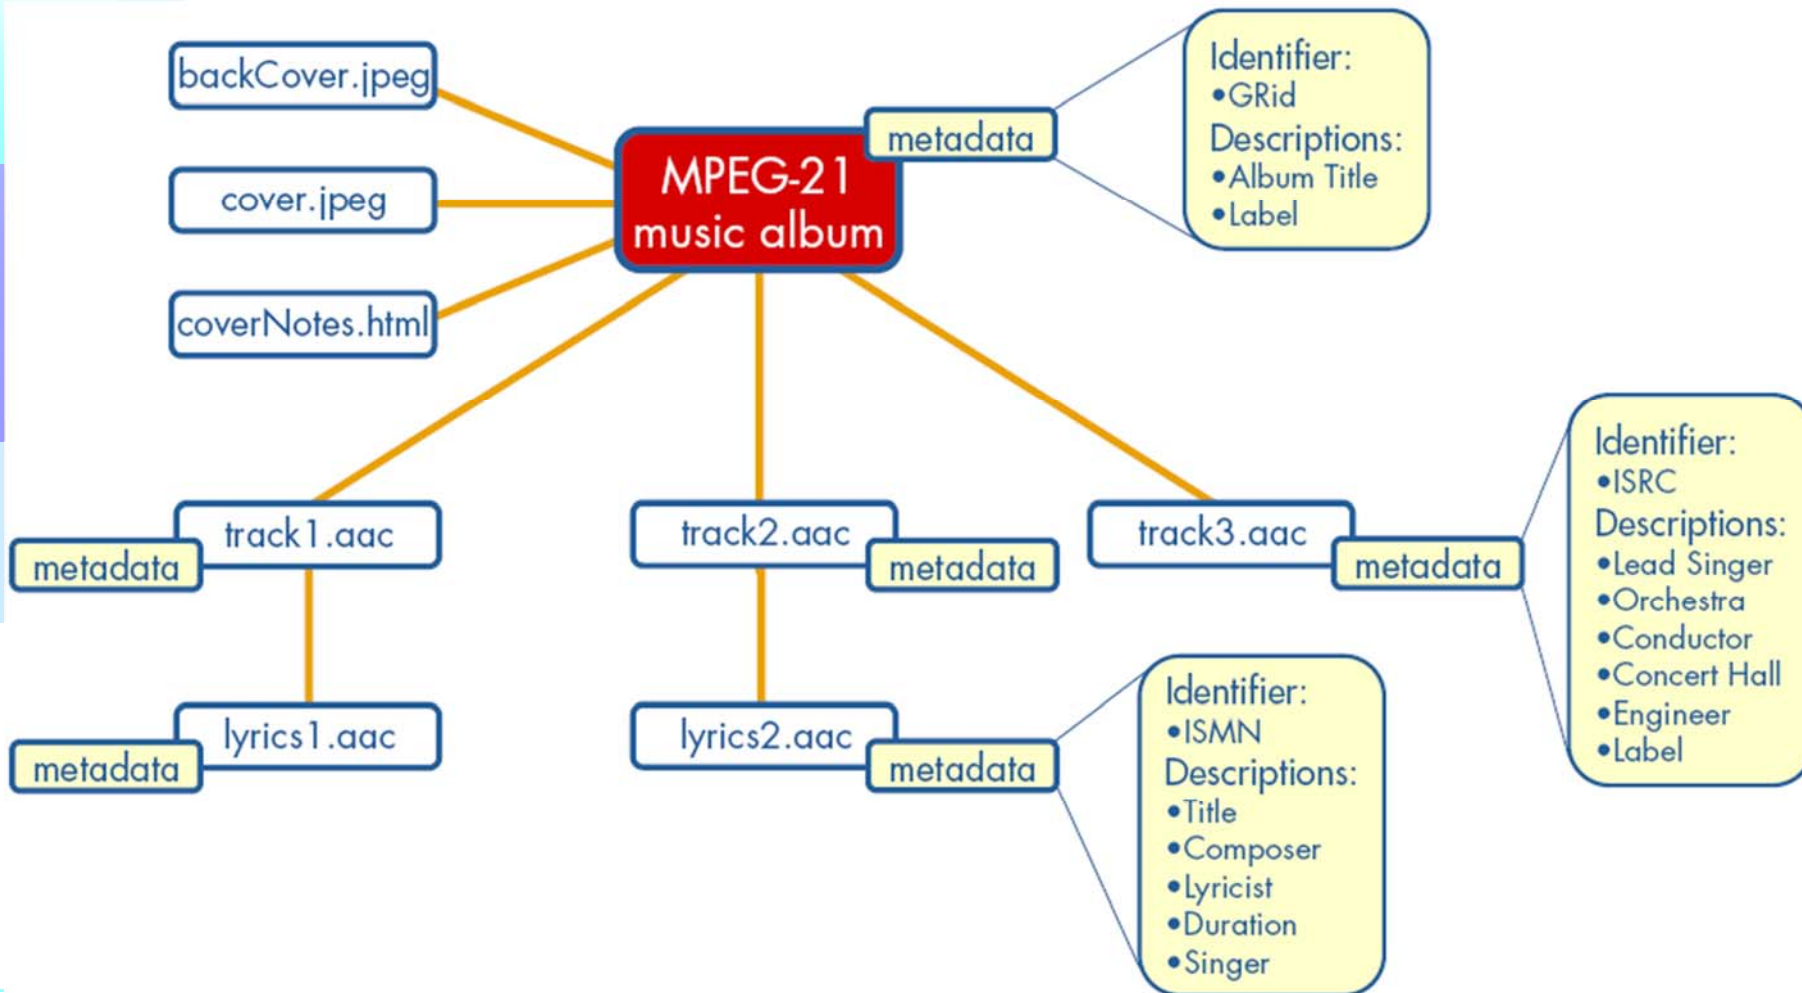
backCover.jpeg

cover.jpeg

coverNotes.html

MPEG-21 music album

metadata

Identifier:
•GRid
Descriptions:
•Album Title
•Label

track1.aac

metadata

track2.aac

metadata

track3.aac

metadata

Identifier:
•ISRC
Descriptions:
•Lead Singer
•Orchestra
•Conductor
•Concert Hall
•Engineer
•Label

lyrics1.aac

metadata

lyrics2.aac

metadata

Identifier:
•ISMN
Descriptions:
•Title
•Composer
•Lyricist
•Duration
•Singer